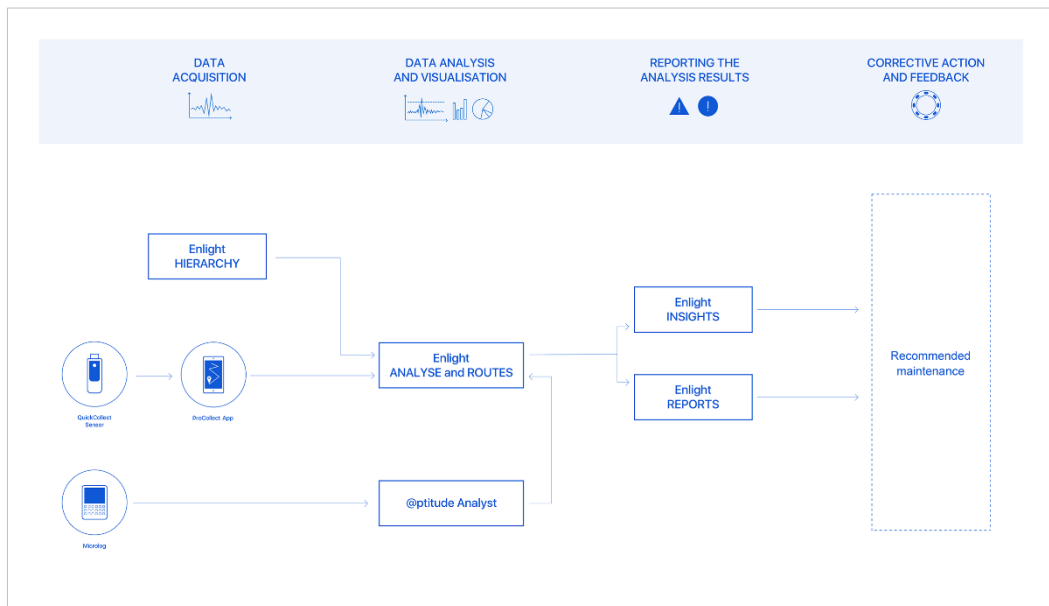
DATA ACQUISITION

DATA ANALYSIS AND VISUALISATION

REPORTING THE ANALYSIS RESULTS

!

CORRECTIVE ACTION AND FEEDBACK

Enlight HIERARCHY

QuickCollect Sensor

ProCollect App

Enlight ANALYSE and ROUTES

Enlight INSIGHTS

Enlight REPORTS

Recommended maintenance

Microlog

@ptitude Analyst